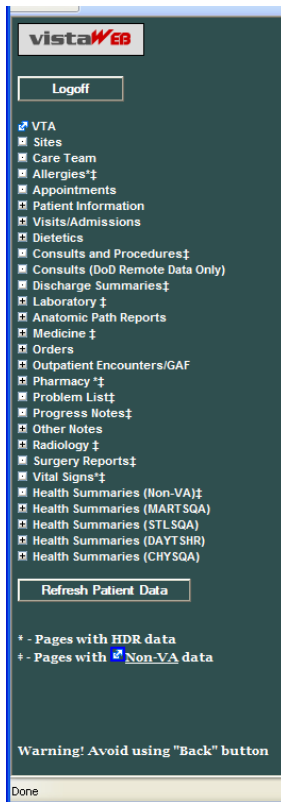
vistaWEB

Logoff

VTA
Sites
Care Team
Allergies*‡
Appointments
Patient Information
Visits/Admissions
Dietetics
Consults and Procedures‡
Consults (DoD Remote Data Only)
Discharge Summaries‡
Laboratory ‡
Anatomic Path Reports
Medicine ‡
Orders
Outpatient Encounters/GAF
Pharmacy *‡
Problem List‡
Progress Notes‡
Other Notes
Radiology ‡
Surgery Reports‡
Vital Signs*‡
Health Summaries (Non-VA)‡
Health Summaries (MARTSQA)
Health Summaries (STLSQA)
Health Summaries (DAYTSHR)
Health Summaries (CHYSQA)

Refresh Patient Data

* - Pages with HDR data
‡ - Pages with Non-VA data

Warning! Avoid using "Back" button

Done